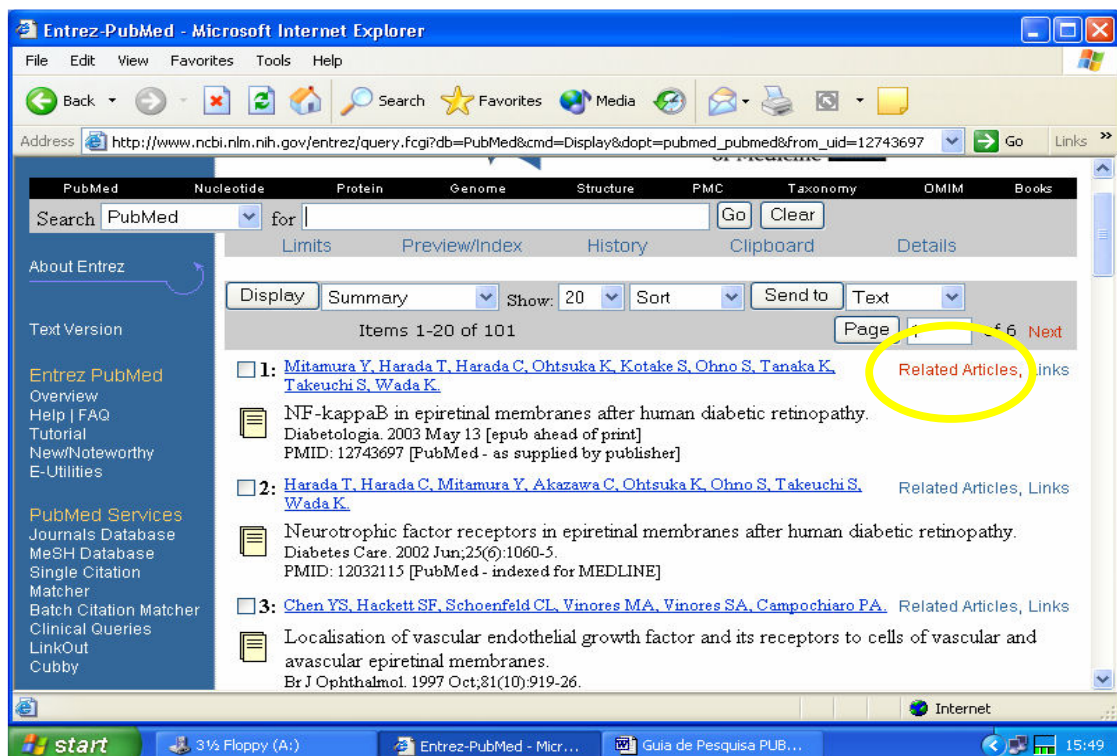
Entrez-PubMed - Microsoft Internet Explorer

File Edit View Favorites Tools Help

Back Search Favorites Media

Address http://www.ncbi.nlm.nih.gov/entrez/query.fcgi?db=PubMed&cmd=Display&dopt=pubmed_pubmed&from_uid=12743697 Go Links

PubMed Nucleotide Protein Genome Structure PMC Taxonomy OMIM Books

Search PubMed for Go Clear

Limits Preview/Index History Clipboard Details

About Entrez

Text Version

Entrez PubMed
Overview
Help | FAQ
Tutorial
New/Noteworthy
E-Utilities

PubMed Services
Journals Database
MeSH Database
Single Citation Matcher
Batch Citation Matcher
Clinical Queries
LinkOut
Cubby

Display Summary Show: 20 Sort Send to Text

Items 1-20 of 101 Page of 6 Next

1: Mitamura Y, Harada T, Harada C, Ohtsuka K, Kotake S, Ohno S, Tanaka K, Takeuchi S, Wada K. Related Articles, Links

NF-kappaB in epiretinal membranes after human diabetic retinopathy.
Diabetologia. 2003 May 13 [epub ahead of print]
PMID: 12743697 [PubMed - as supplied by publisher]

2: Harada T, Harada C, Mitamura Y, Akazawa C, Ohtsuka K, Ohno S, Takeuchi S, Wada K. Related Articles, Links

Neurotrophic factor receptors in epiretinal membranes after human diabetic retinopathy.
Diabetes Care. 2002 Jun;25(6):1060-5.
PMID: 12032115 [PubMed - indexed for MEDLINE]

3: Chen YS, Hackett SF, Schoenfeld CL, Vinores MA, Vinores SA, Campochiaro PA. Related Articles, Links

Localisation of vascular endothelial growth factor and its receptors to cells of vascular and avascular epiretinal membranes.
Br J Ophthalmol. 1997 Oct;81(10):919-26.

Internet

start 3½ Floppy (A:) Entrez-PubMed - Micr... Guia de Pesquisa PUB... 15:49